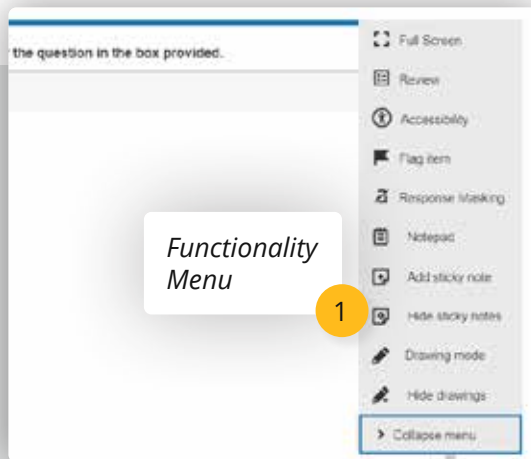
r the question in the box provided.

Full Screen
Review
Accessibility
Flag item
Response Masking
Notepad
Add sticky note
Hide sticky notes
Drawing mode
Hide drawings
> Collapse menu

Functionality Menu

1